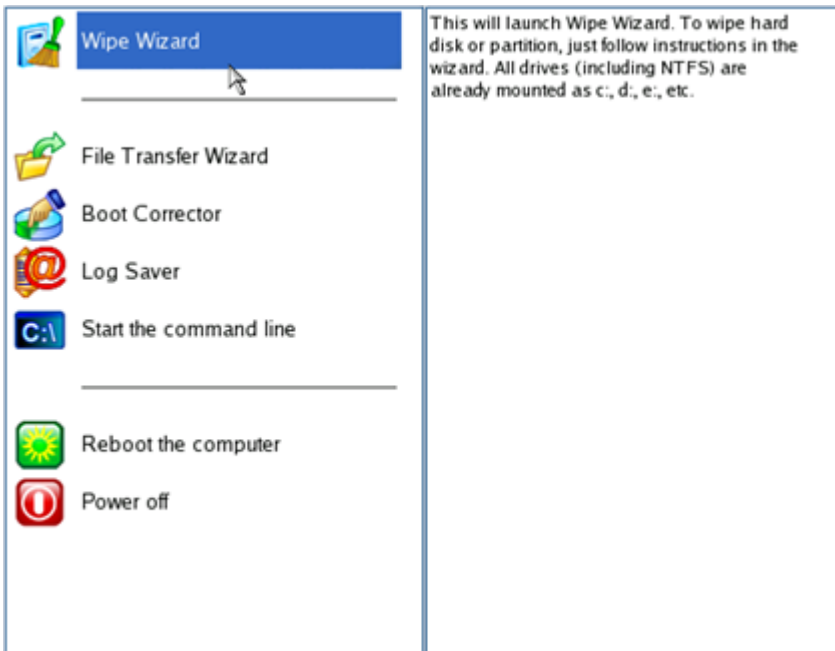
Wipe Wizard

File Transfer Wizard

Boot Corrector

Log Saver

C:\ Start the command line

Reboot the computer

Power off

This will launch Wipe Wizard. To wipe hard disk or partition, just follow instructions in the wizard. All drives (including NTFS) are already mounted as c:, d:, e:, etc.